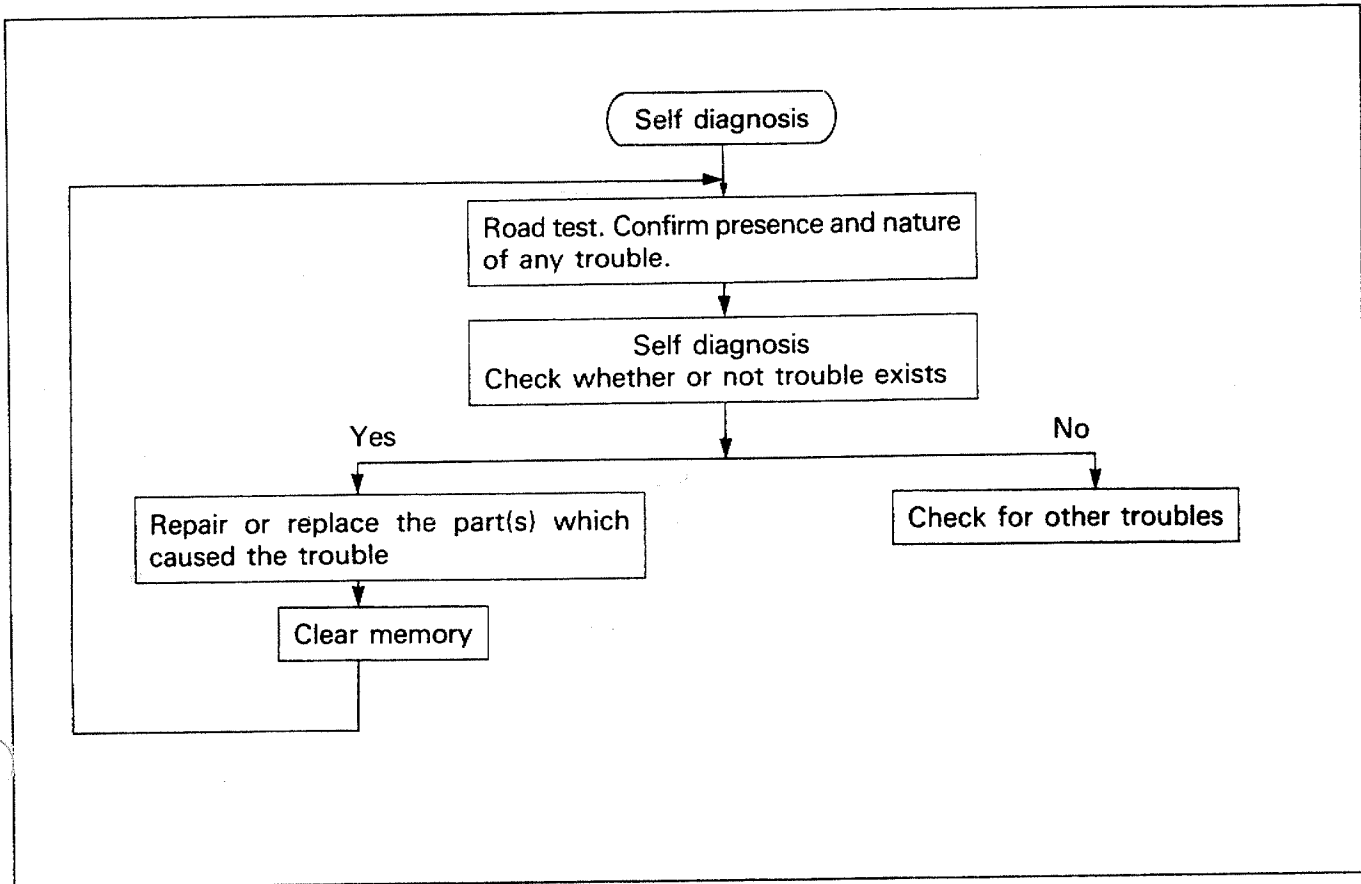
Self diagnosis

Road test. Confirm presence and nature of any trouble.

Self diagnosis
Check whether or not trouble exists

Yes

No

Repair or replace the part(s) which caused the trouble

Check for other troubles

Clear memory